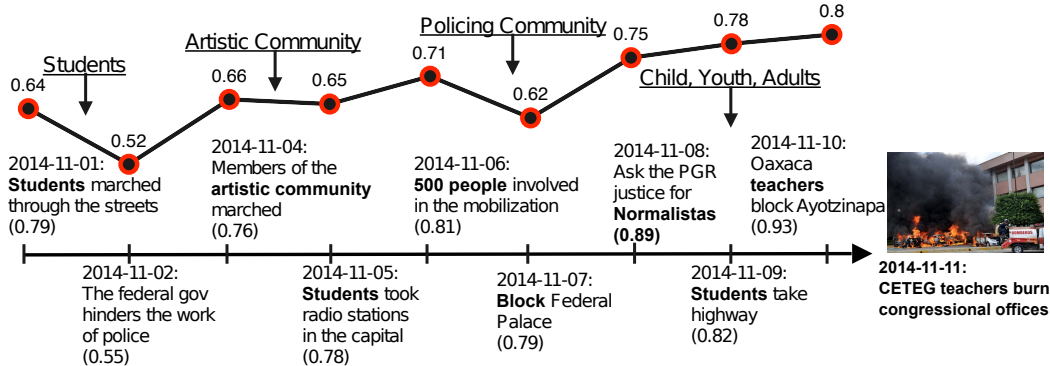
Students

Artistic Community

Policing Community

Child, Youth, Adults

0.64

0.52

0.66

0.65

0.71

0.62

0.75

0.78

0.8

2014-11-01: **Students** marched through the streets (0.79)

2014-11-04: Members of the **artistic community** marched (0.76)

2014-11-06: **500 people** involved in the mobilization (0.81)

2014-11-08: Ask the PGR justice for **Normalistas** **(0.89)**

2014-11-10: Oaxaca **teachers** block Ayotzinapa (0.93)

2014-11-02: The federal gov hinders the work of police (0.55)

2014-11-05: **Students** took radio stations in the capital (0.78)

2014-11-07: **Block** Federal Palace (0.79)

2014-11-09: **Students** take highway (0.82)

**2014-11-11: CETEG teachers burn congressional offices**

BOMBEROS